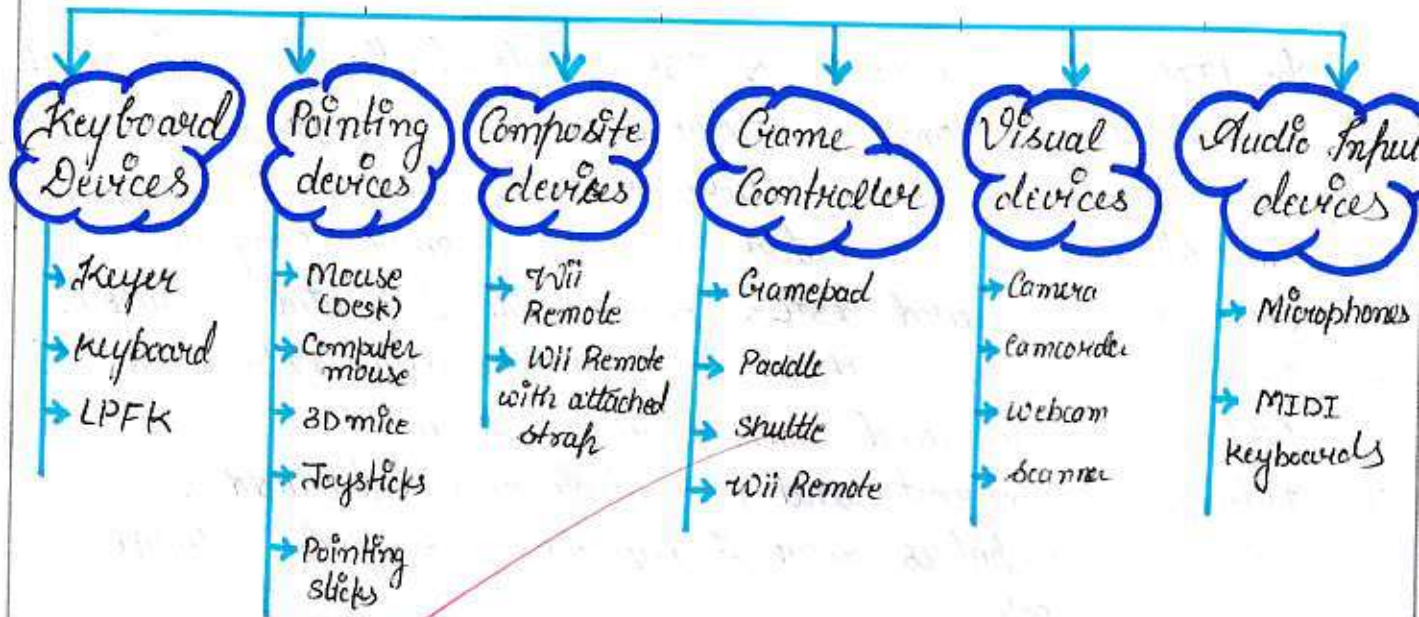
Keyboard Devices
Keyer
Keyboard
LPFK

Pointing devices
Mouse (Desk)
Computer mouse
3D mice
Joysticks
Pointing sticks

Composite devices
Wii Remote
Wii Remote with attached strap

Game Controller
Gamepad
Paddle
Shuttle
Wii Remote

Visual devices
Camera
Camcorder
Webcam
Scanner

Audio Input devices
Microphones
MIDI keyboards